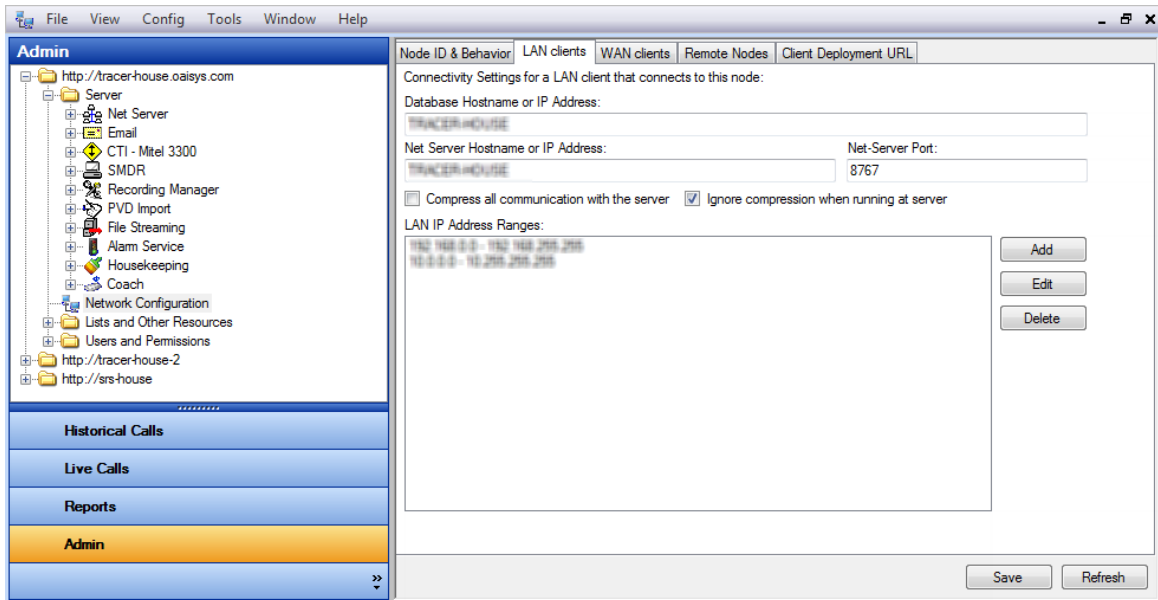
File View Config Tools Window Help

Admin

http://tracer-house.oaisys.com
Server
Net Server
Email
CTI - Mitel 3300
SMDR
Recording Manager
PVD Import
File Streaming
Alarm Service
Housekeeping
Coach
Network Configuration
Lists and Other Resources
Users and Permissions
http://tracer-house-2
http://srs-house

Historical Calls
Live Calls
Reports
Admin

Node ID & Behavior | LAN clients | WAN clients | Remote Nodes | Client Deployment URL

Connectivity Settings for a LAN client that connects to this node:

Database Hostname or IP Address:
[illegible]

Net Server Hostname or IP Address:
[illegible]

Net-Server Port:
8767

Compress all communication with the server
Ignore compression when running at server

LAN IP Address Ranges:
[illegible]
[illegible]

Add
Edit
Delete

Save
Refresh